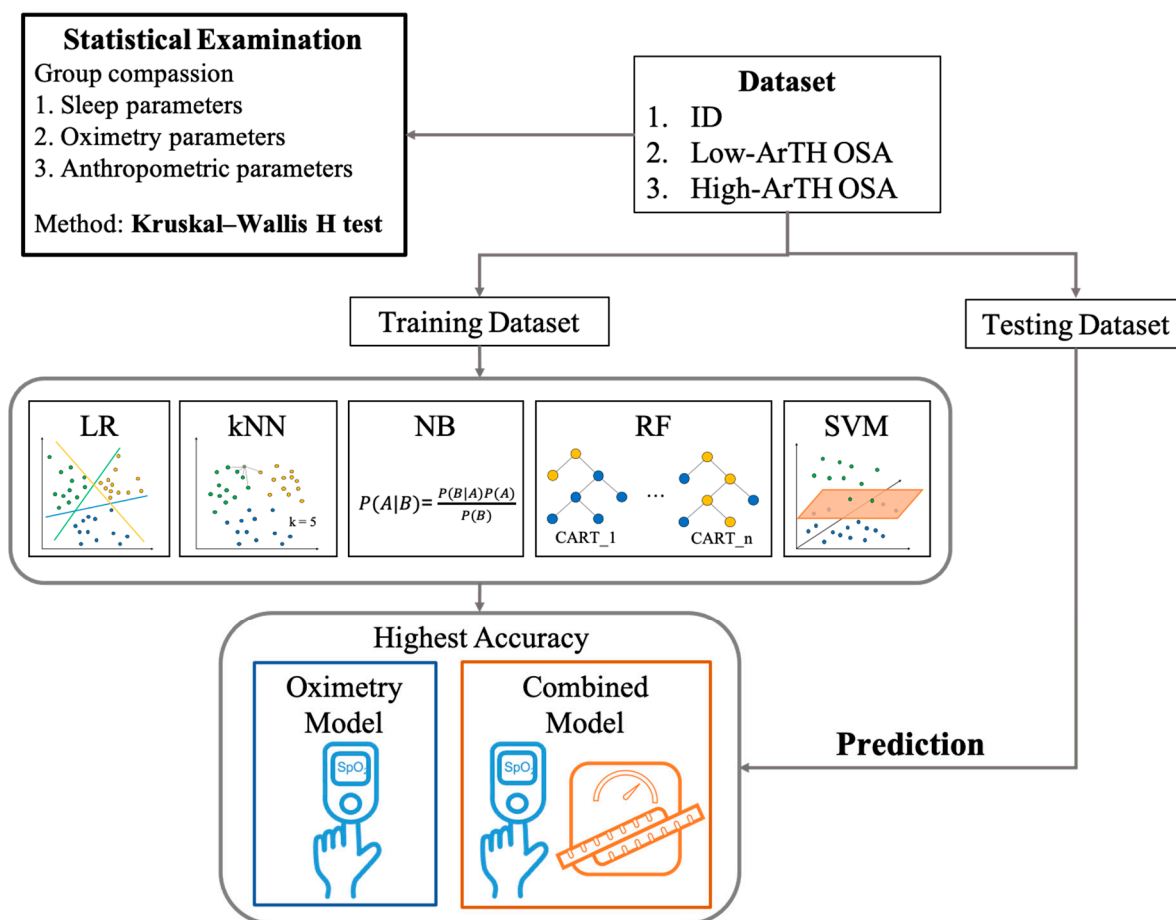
Statistical Examination
Group compassion
1. Sleep parameters
2. Oximetry parameters
3. Anthropometric parameters

Method: Kruskal–Wallis H test

Dataset
1. ID
2. Low-ArTH OSA
3. High-ArTH OSA

Training Dataset

Testing Dataset

LR

kNN

k = 5

NB

$P(A|B) = \frac{P(B|A)P(A)}{P(B)}$

RF

CART_1

...

CART_n

SVM

Highest Accuracy

Oximetry Model

SpO₂

Combined Model

SpO₂

Prediction